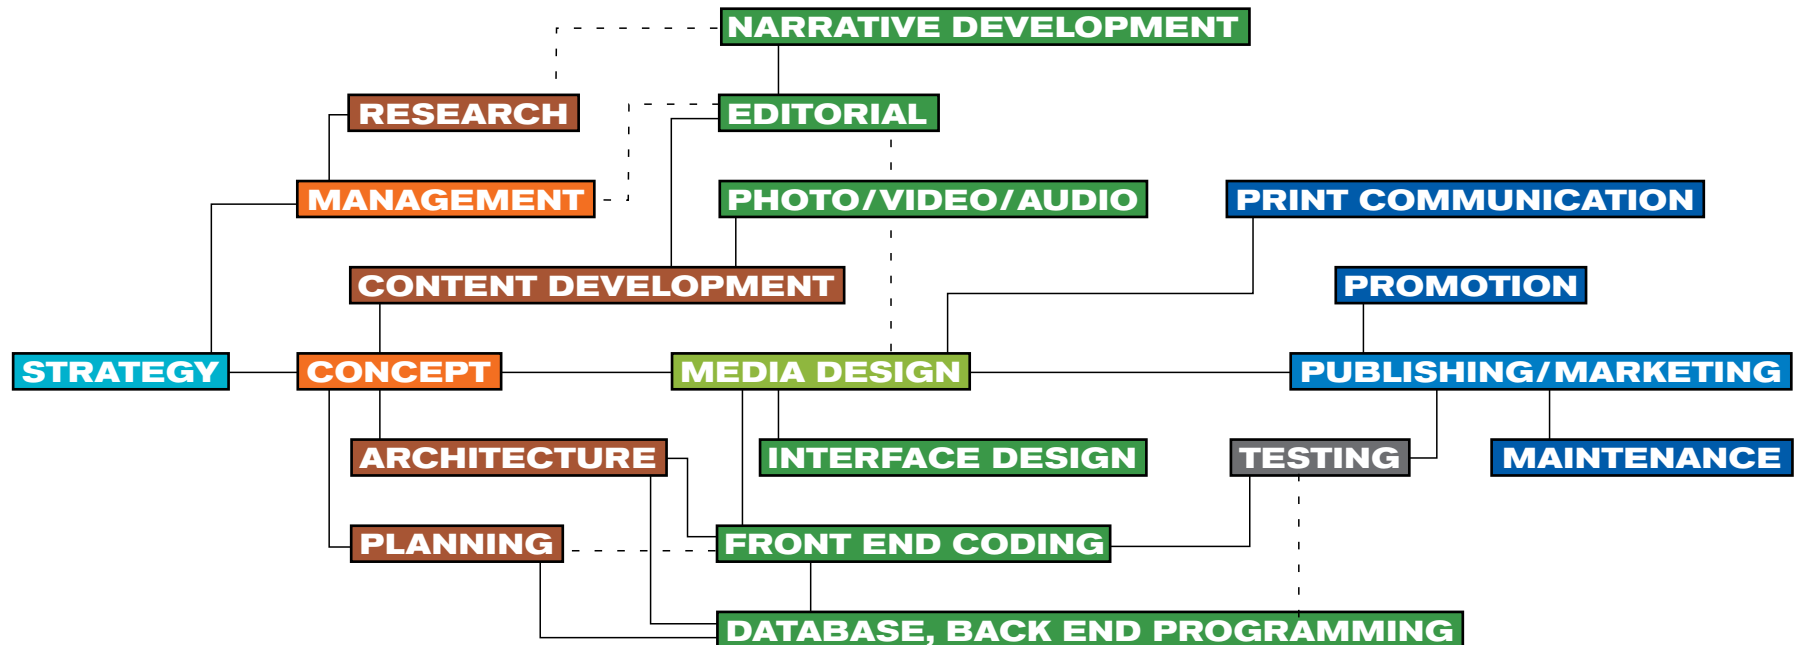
NARRATIVE DEVELOPMENT

RESEARCH

EDITORIAL

MANAGEMENT

PHOTO/VIDEO/AUDIO

PRINT COMMUNICATION

CONTENT DEVELOPMENT

PROMOTION

STRATEGY

CONCEPT

MEDIA DESIGN

PUBLISHING/MARKETING

ARCHITECTURE

INTERFACE DESIGN

TESTING

MAINTENANCE

PLANNING

FRONT END CODING

DATABASE, BACK END PROGRAMMING